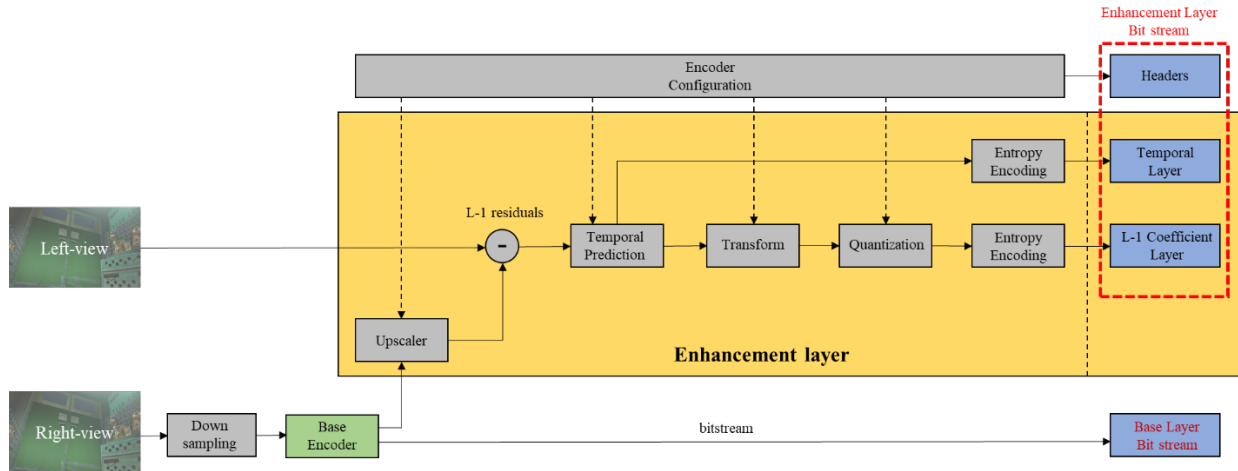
Enhancement Layer
Bit stream

Encoder
Configuration

Headers

Entropy
Encoding

Temporal
Layer

L-1 residuals

Left-view

-

Temporal
Prediction

Transform

Quantization

Entropy
Encoding

L-1 Coefficient
Layer

Upscaler

Enhancement layer

Right-view

Down
sampling

Base
Encoder

bitstream

Base Layer
Bit stream